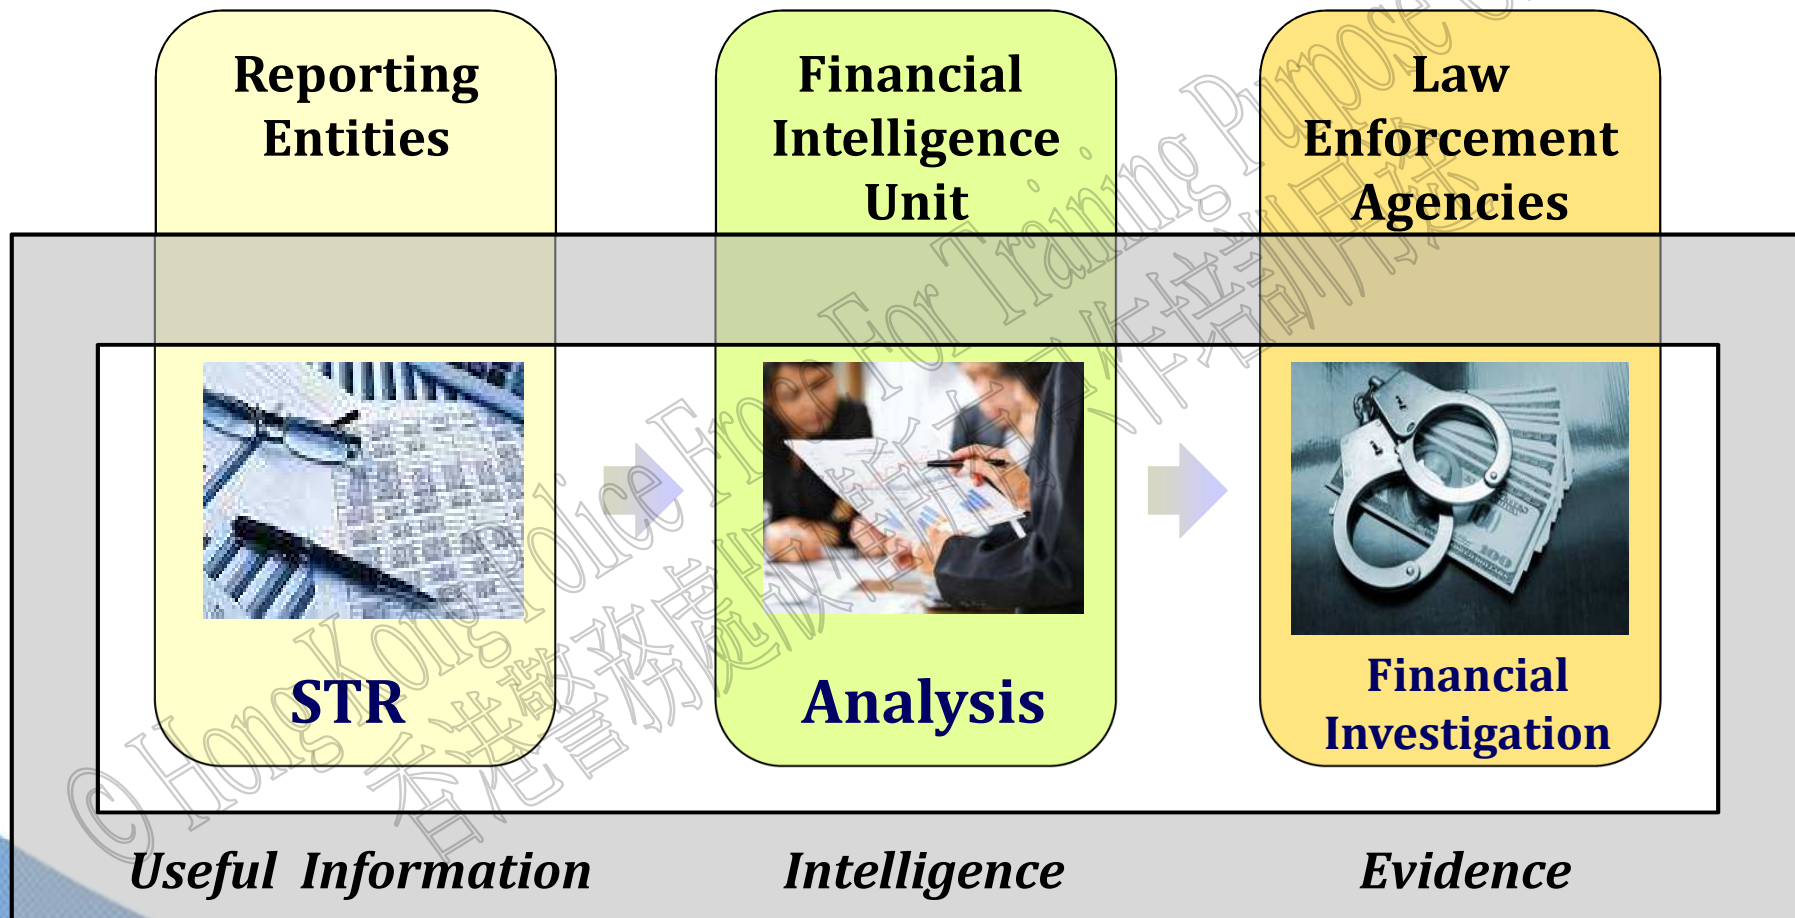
Reporting Entities

Financial Intelligence Unit

Law Enforcement Agencies

STR

Analysis

Financial Investigation

Useful Information

Intelligence

Evidence

© Hong Kong Police Force For Training Purpose Only
香港警務處版權所有 只作培訓用途